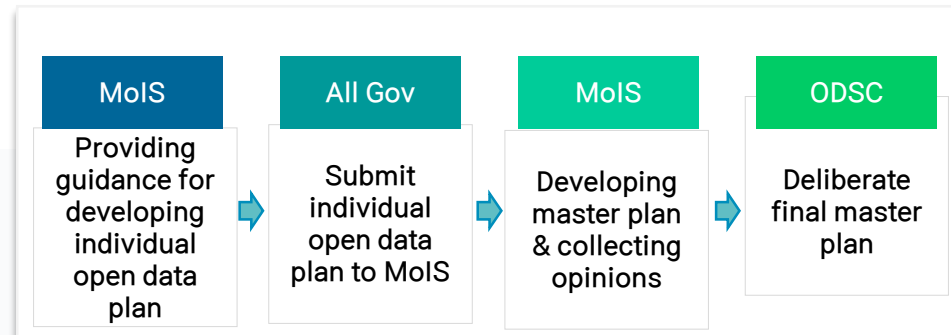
MoIS

Providing guidance for developing individual open data plan

All Gov

Submit individual open data plan to MoIS

MoIS

Developing master plan & collecting opinions

ODSC

Deliberate final master plan